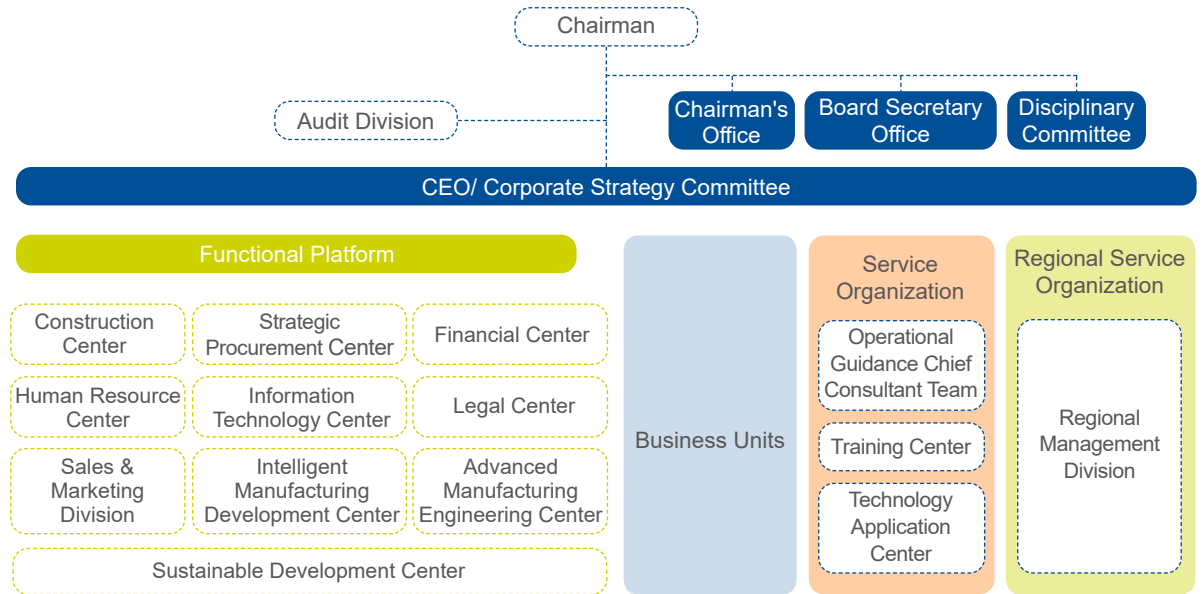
Chairman

Audit Division

Chairman's Office

Board Secretary Office

Disciplinary Committee

CEO/ Corporate Strategy Committee

Functional Platform

Construction Center

Strategic Procurement Center

Financial Center

Human Resource Center

Information Technology Center

Legal Center

Sales & Marketing Division

Intelligent Manufacturing Development Center

Advanced Manufacturing Engineering Center

Sustainable Development Center

Business Units

Service Organization

Operational Guidance Chief Consultant Team

Training Center

Technology Application Center

Regional Service Organization

Regional Management Division